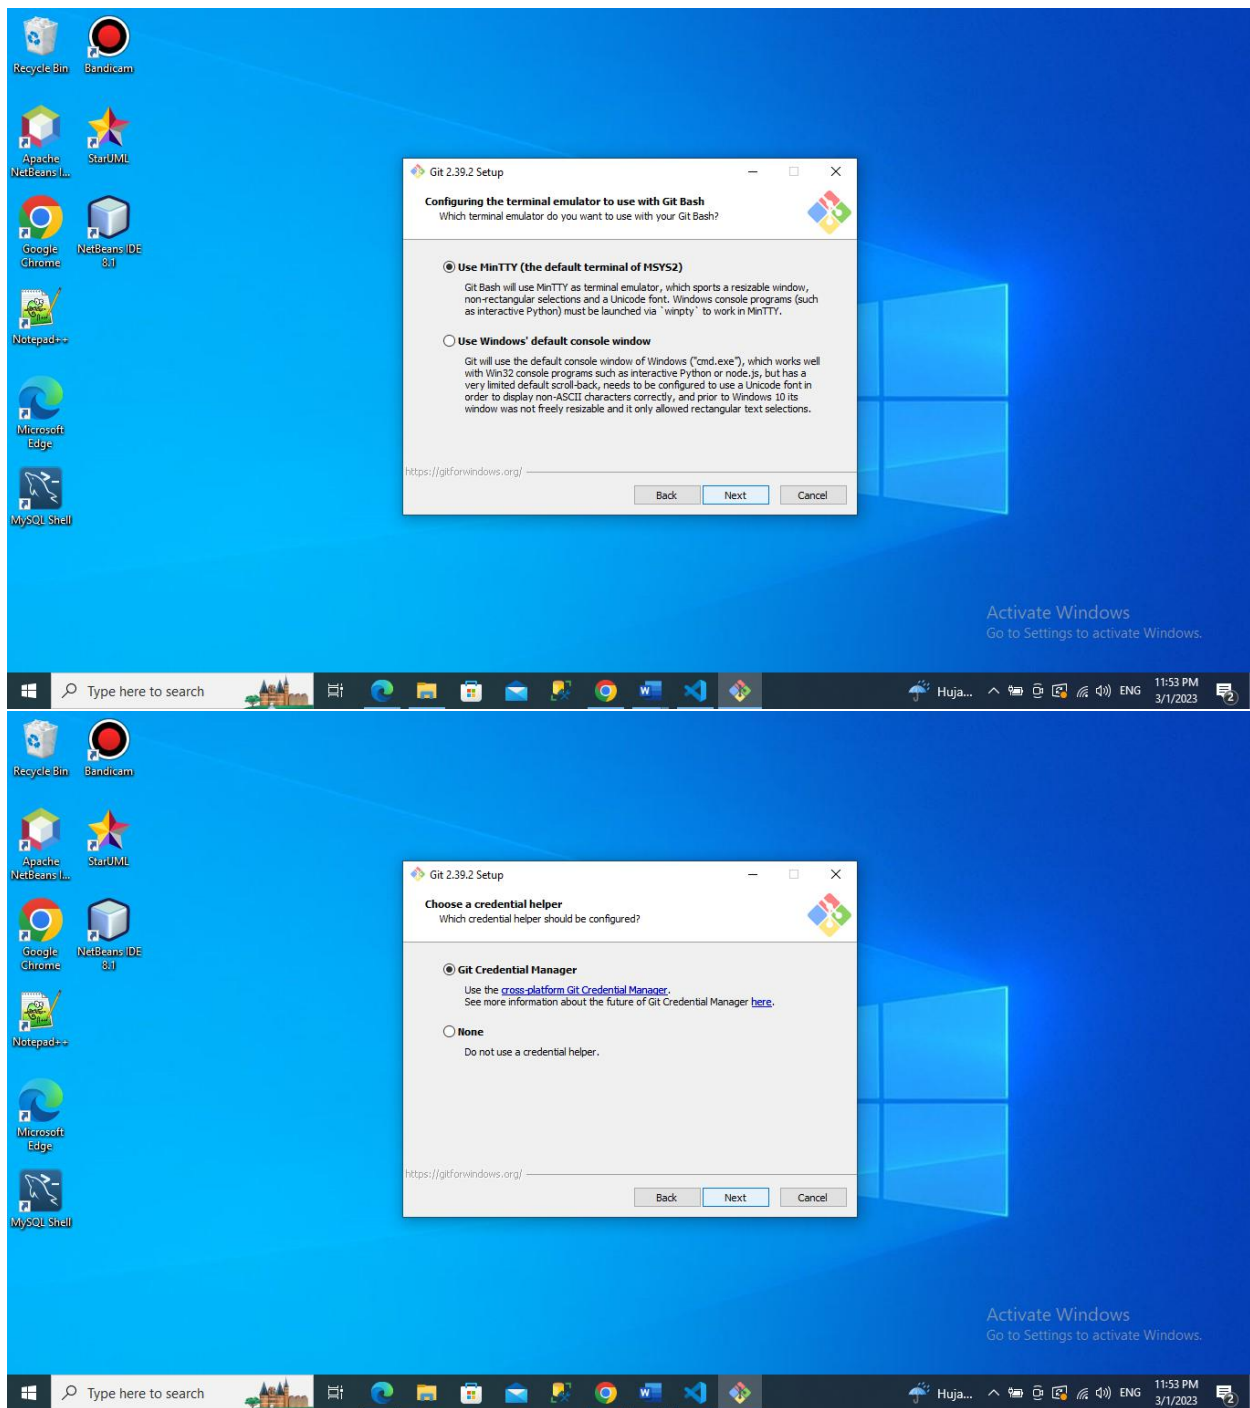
Recycle Bin
Bandicam
Apache NetBeans I...
StarUML
Google Chrome
NetBeans IDE 8.1
Notepad++
Microsoft Edge
MySQL Shell

Git 2.39.2 Setup

Configuring the terminal emulator to use with Git Bash
Which terminal emulator do you want to use with your Git Bash?

Use MinTTY (the default terminal of MSYS2)
Git Bash will use MinTTY as terminal emulator, which sports a resizable window, non-rectangular selections and a Unicode font. Windows console programs (such as interactive Python) must be launched via `winpty` to work in MinTTY.

Use Windows' default console window
Git will use the default console window of Windows ("cmd.exe"), which works well with Win32 console programs such as interactive Python or node.js, but has a very limited default scroll-back, needs to be configured to use a Unicode font in order to display non-ASCII characters correctly, and prior to Windows 10 its window was not freely resizable and it only allowed rectangular text selections.

https://gitforwindows.org/
Back
Next
Cancel

Activate Windows
Go to Settings to activate Windows.

Type here to search
Huja...
ENG
11:53 PM
3/1/2023

Recycle Bin
Bandicam
Apache NetBeans I...
StarUML
Google Chrome
NetBeans IDE 8.1
Notepad++
Microsoft Edge
MySQL Shell

Git 2.39.2 Setup

Choose a credential helper
Which credential helper should be configured?

Git Credential Manager
Use the cross-platform Git Credential Manager.
See more information about the future of Git Credential Manager here.

None
Do not use a credential helper.

https://gitforwindows.org/
Back
Next
Cancel

Activate Windows
Go to Settings to activate Windows.

Type here to search
Huja...
ENG
11:53 PM
3/1/2023